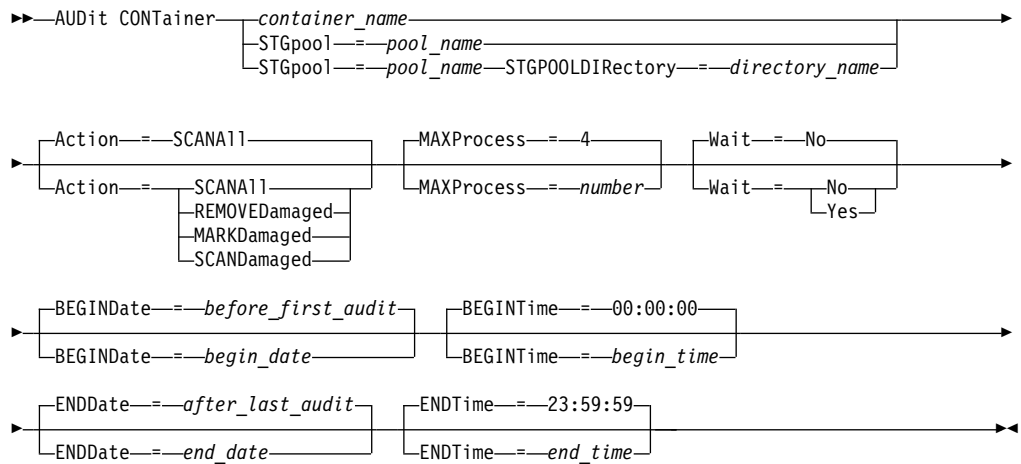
AUDit CONTainer container_name
STGpool = pool_name
STGpool = pool_name STGPOOLDIRectory = directory_name

Action = SCANAll
Action = SCANAll
REMOVEDamaged
MARKDamaged
SCANDamaged

MAXProcess = 4
MAXProcess = number

Wait = No
Wait = No
Yes

BEGINDate = before_first_audit
BEGINDate = begin_date

BEGINTime = 00:00:00
BEGINTime = begin_time

ENDDate = after_last_audit
ENDDate = end_date

ENDTime = 23:59:59
ENDTime = end_time